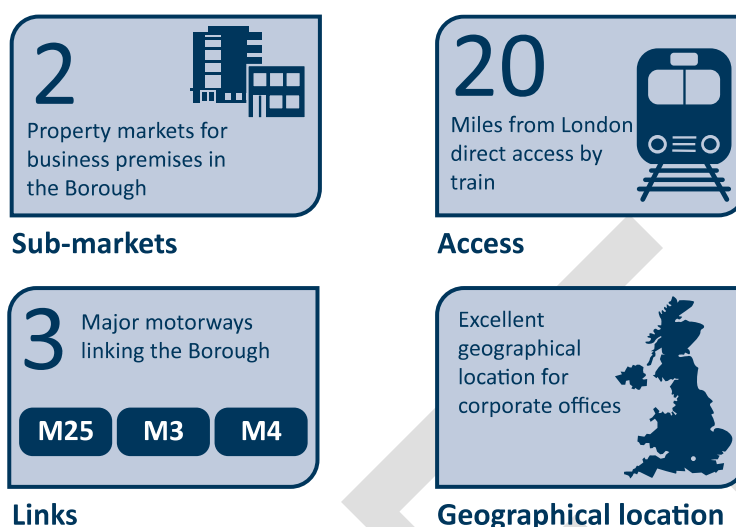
2

Property markets for business premises in the Borough

Sub-markets

20

Miles from London direct access by train

Access

3

Major motorways linking the Borough

M25

M3

M4

Links

Excellent geographical location for corporate offices

Geographical location